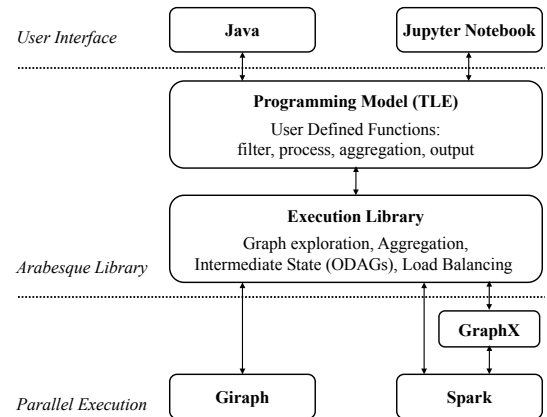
User Interface

Java

Jupyter Notebook

Programming Model (TLE)

User Defined Functions: filter, process, aggregation, output

Execution Library

Graph exploration, Aggregation, Intermediate State (ODAGs), Load Balancing

Arabesque Library

GraphX

Parallel Execution

Giraph

Spark